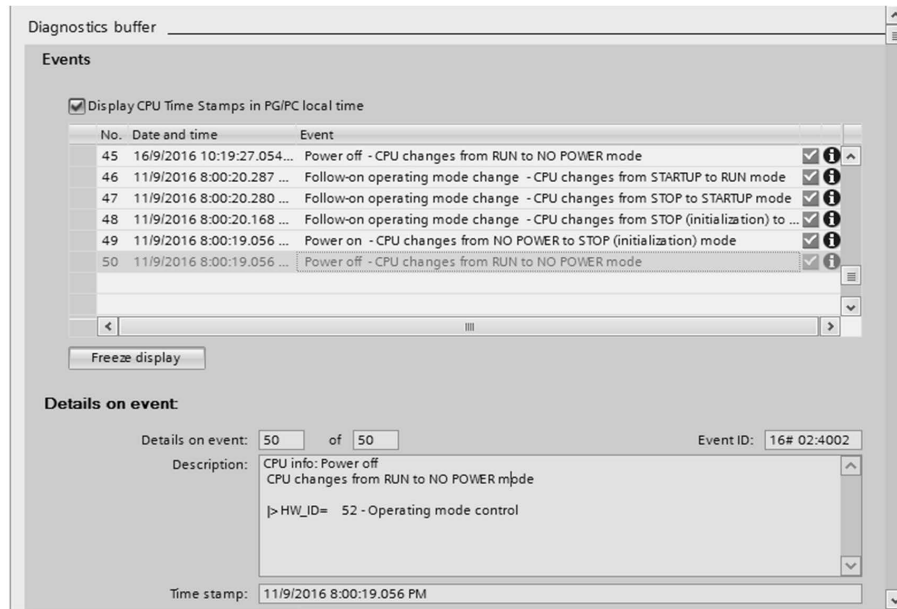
Diagnostics buffer

Events

Display CPU Time Stamps in PG/PC local time

| No. | Date and time | Event |
|---|---|---|
| 45 | 16/9/2016 10:19:27.054... | Power off - CPU changes from RUN to NO POWER mode |
| 46 | 11/9/2016 8:00:20.287 ... | Follow-on operating mode change - CPU changes from STARTUP to RUN mode |
| 47 | 11/9/2016 8:00:20.280 ... | Follow-on operating mode change - CPU changes from STOP to STARTUP mode |
| 48 | 11/9/2016 8:00:20.168 ... | Follow-on operating mode change - CPU changes from STOP (initialization) to ... |
| 49 | 11/9/2016 8:00:19.056 ... | Power on - CPU changes from NO POWER to STOP (initialization) mode |
| 50 | 11/9/2016 8:00:19.056 ... | Power off - CPU changes from RUN to NO POWER mode |

Freeze display

Details on event:

Details on event: 50 of 50

Event ID: 16# 02:4002

Description: CPU info: Power off
CPU changes from RUN to NO POWER mode

|> HW_ID= 52 - Operating mode control

Time stamp: 11/9/2016 8:00:19.056 PM